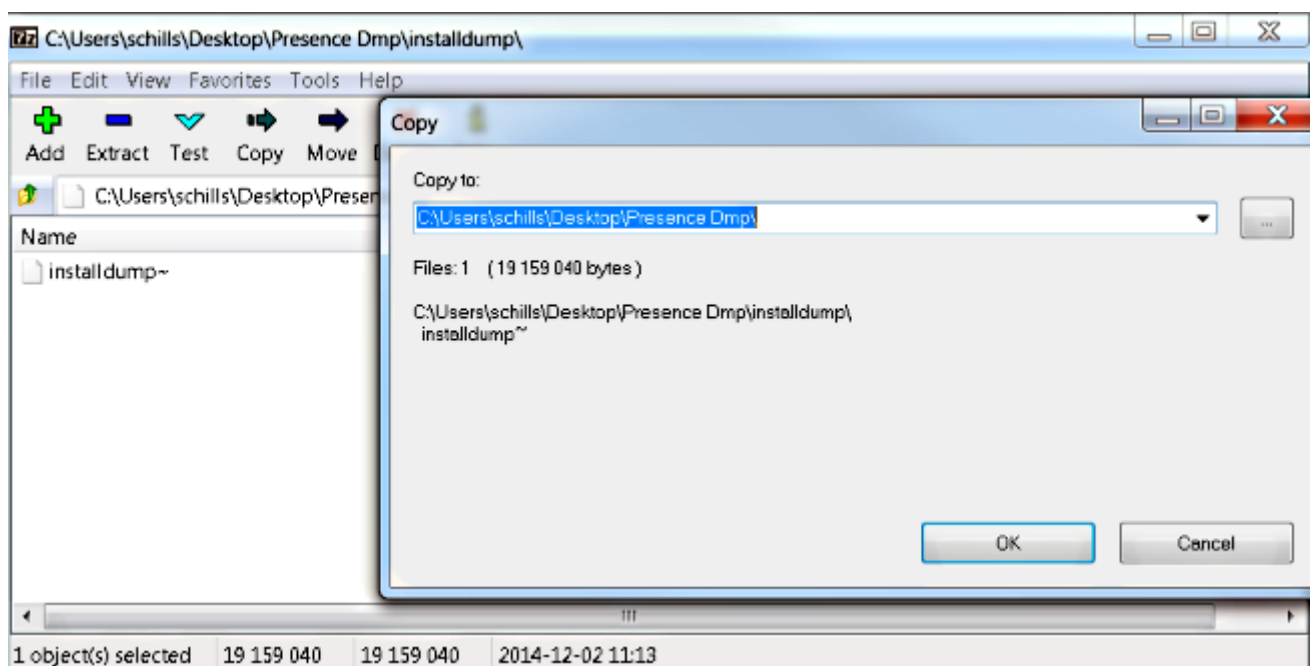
7z C:\Users\schills\Desktop\Presence Dmp\installdump\

File Edit View Favorites Tools Help

Add Extract Test Copy Move

C:\Users\schills\Desktop\Presen

Name

installdump~

Copy

Copy to:

C:\Users\schills\Desktop\Presence Dmp\

...

Files: 1 (19 159 040 bytes)

C:\Users\schills\Desktop\Presence Dmp\installdump\
installdump~

OK

Cancel

1 object(s) selected | 19 159 040 | 19 159 040 | 2014-12-02 11:13